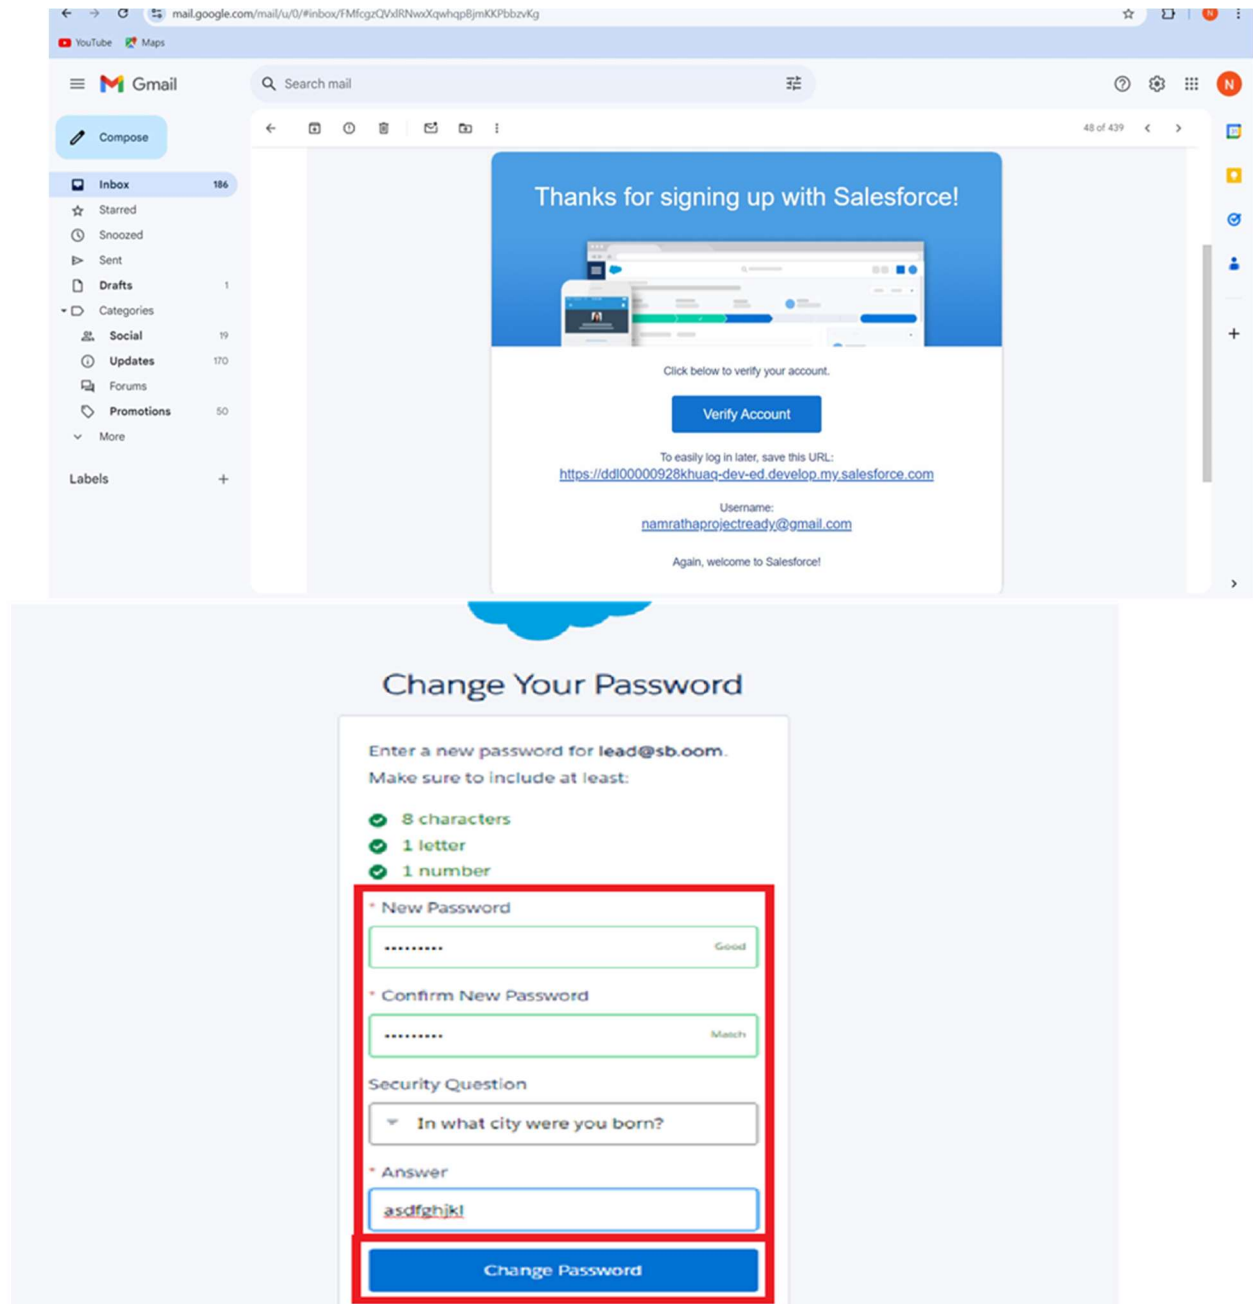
mail.google.com/mail/u/0/#inbox/FMfcgzQVxlRNwxXqwhqpBjmKKPbbzvKg

YouTube Maps

Gmail

Search mail

Compose

Inbox 186
Starred
Snoozed
Sent
Drafts 1
Categories
Social 19
Updates 170
Forums
Promotions 50
More

Labels +

48 of 439

Thanks for signing up with Salesforce!

Click below to verify your account.

Verify Account

To easily log in later, save this URL:
https://ddl00000928khuaq-dev-ed.develop.my.salesforce.com

Username:
namrathaprojectready@gmail.com

Again, welcome to Salesforce!

Change Your Password

Enter a new password for lead@sb.oom. Make sure to include at least:

8 characters
1 letter
1 number

* New Password
••••••••• Good

* Confirm New Password
••••••••• Match

Security Question
In what city were you born?

* Answer
asdfghjkl

Change Password